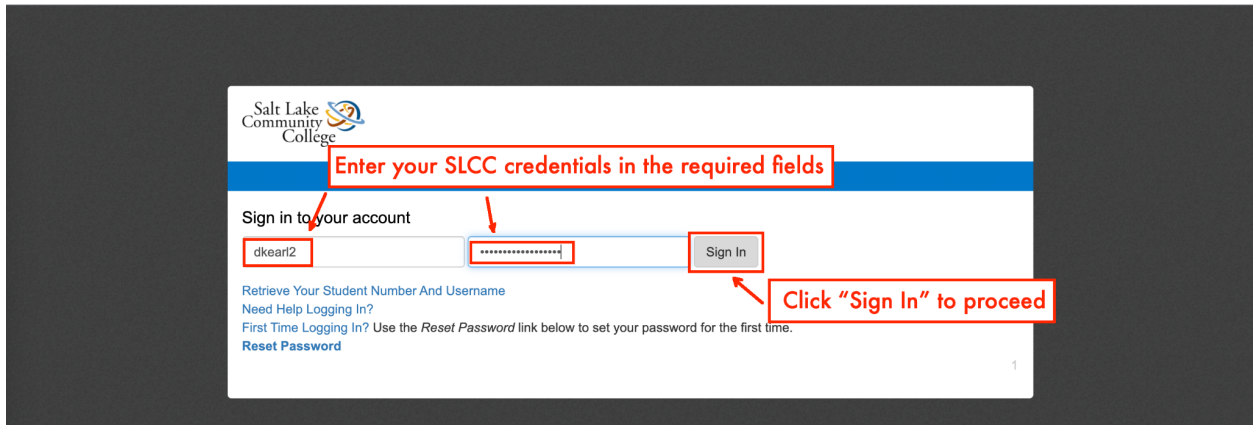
Salt Lake Community College

Enter your SLCC credentials in the required fields

Sign in to your account

dkearl2

••••••••••••••••••

Sign In

Click "Sign In" to proceed

Retrieve Your Student Number And Username

Need Help Logging In?

First Time Logging In? Use the *Reset Password* link below to set your password for the first time.

**Reset Password**

1